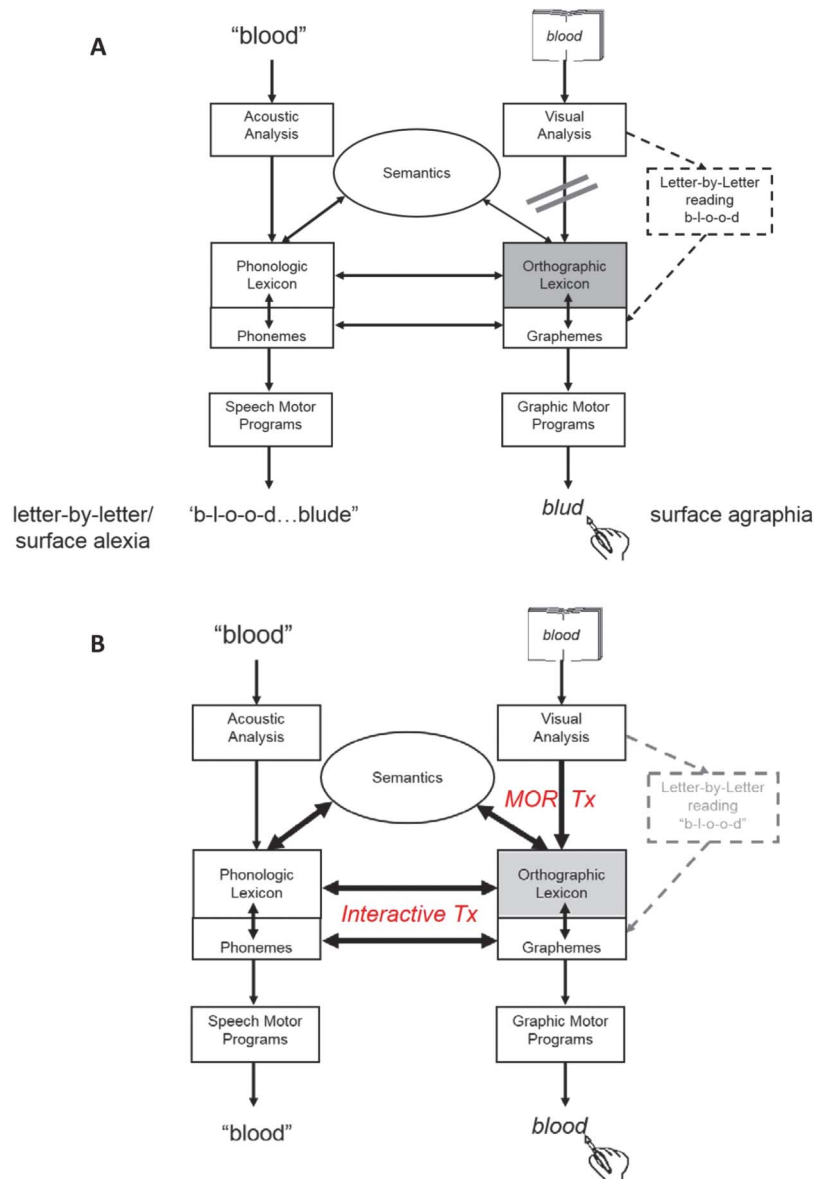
A

"blood"

blood

Acoustic Analysis

Visual Analysis

Semantics

Letter-by-Letter reading b-l-o-o-d

Phonologic Lexicon

Orthographic Lexicon

Phonemes

Graphemes

Speech Motor Programs

Graphic Motor Programs

letter-by-letter/ surface alexia

'b-l-o-o-d…blude"

blud

surface agraphia

B

"blood"

blood

Acoustic Analysis

Visual Analysis

Semantics

MOR Tx

Letter-by-Letter reading "b-l-o-o-d"

Phonologic Lexicon

Orthographic Lexicon

Interactive Tx

Phonemes

Graphemes

Speech Motor Programs

Graphic Motor Programs

"blood"

blood